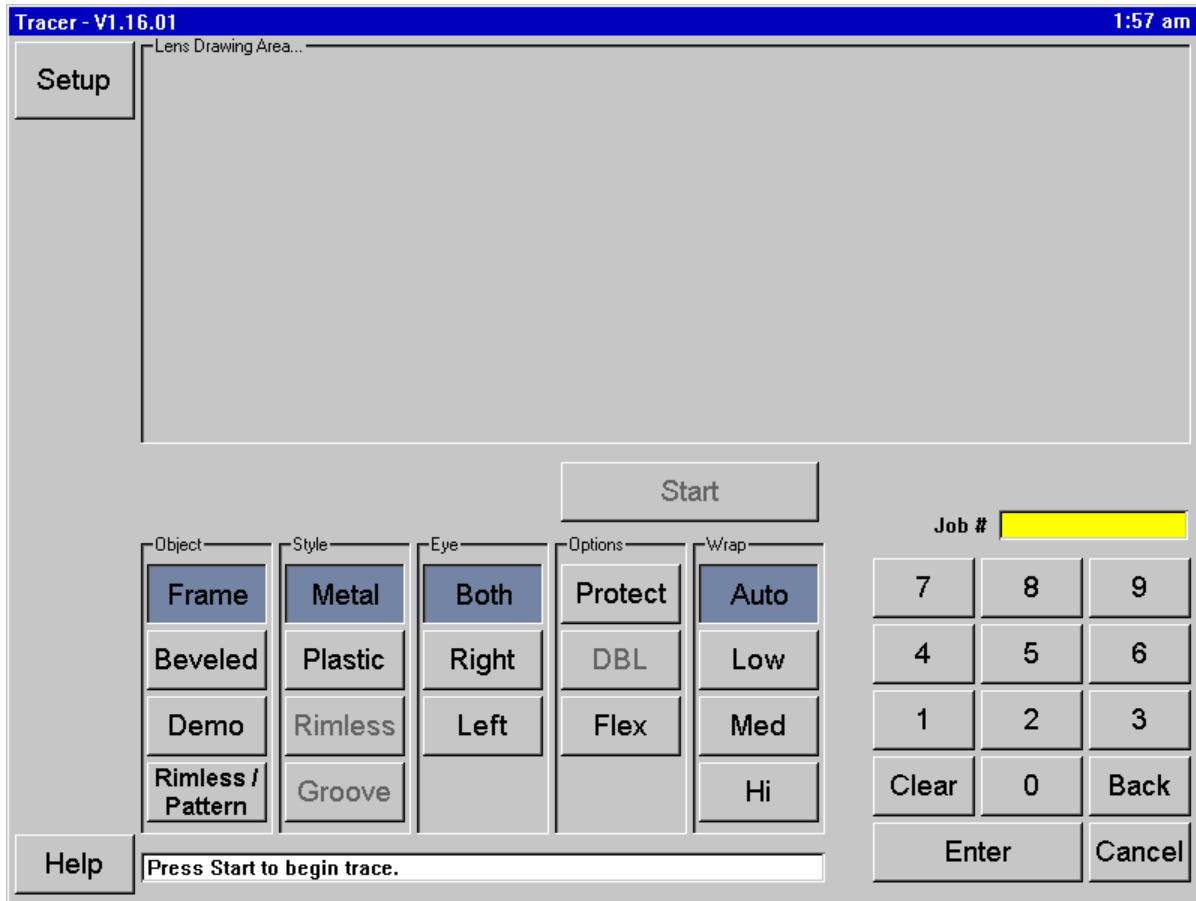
Tracer - V1.16.01

1:57 am

Setup

Lens Drawing Area...

Start

Job #

Object
Frame
Beveled
Demo
Rimless / Pattern

Style
Metal
Plastic
Rimless
Groove

Eye
Both
Right
Left

Options
Protect
DBL
Flex

Wrap
Auto
Low
Med
Hi

| 7 | 8 | 9 |
|---|---|---|
| 4 | 5 | 6 |
| 1 | 2 | 3 |
| Clear | 0 | Back |

Enter
Cancel

Help

Press Start to begin trace.